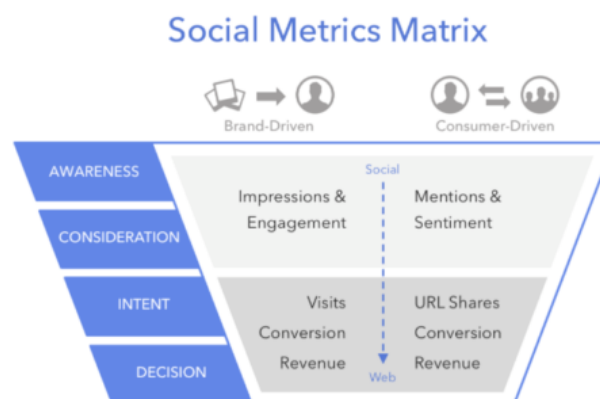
Social Metrics Matrix

Brand-Driven

Consumer-Driven

AWARENESS

CONSIDERATION

INTENT

DECISION

Social

Impressions & Engagement

Mentions & Sentiment

Visits
Conversion
Revenue

URL Shares
Conversion
Revenue

Web